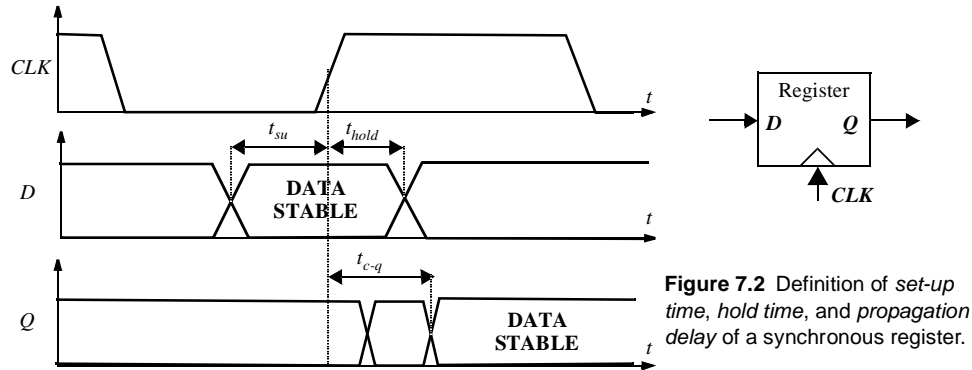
CLK

t

$t_{su}$

$t_{hold}$

D

DATA STABLE

t

$t_{c-q}$

Q

DATA STABLE

t

Register

D

Q

CLK

**Figure 7.2** Definition of *set-up time*, *hold time*, and *propagation delay* of a synchronous register.